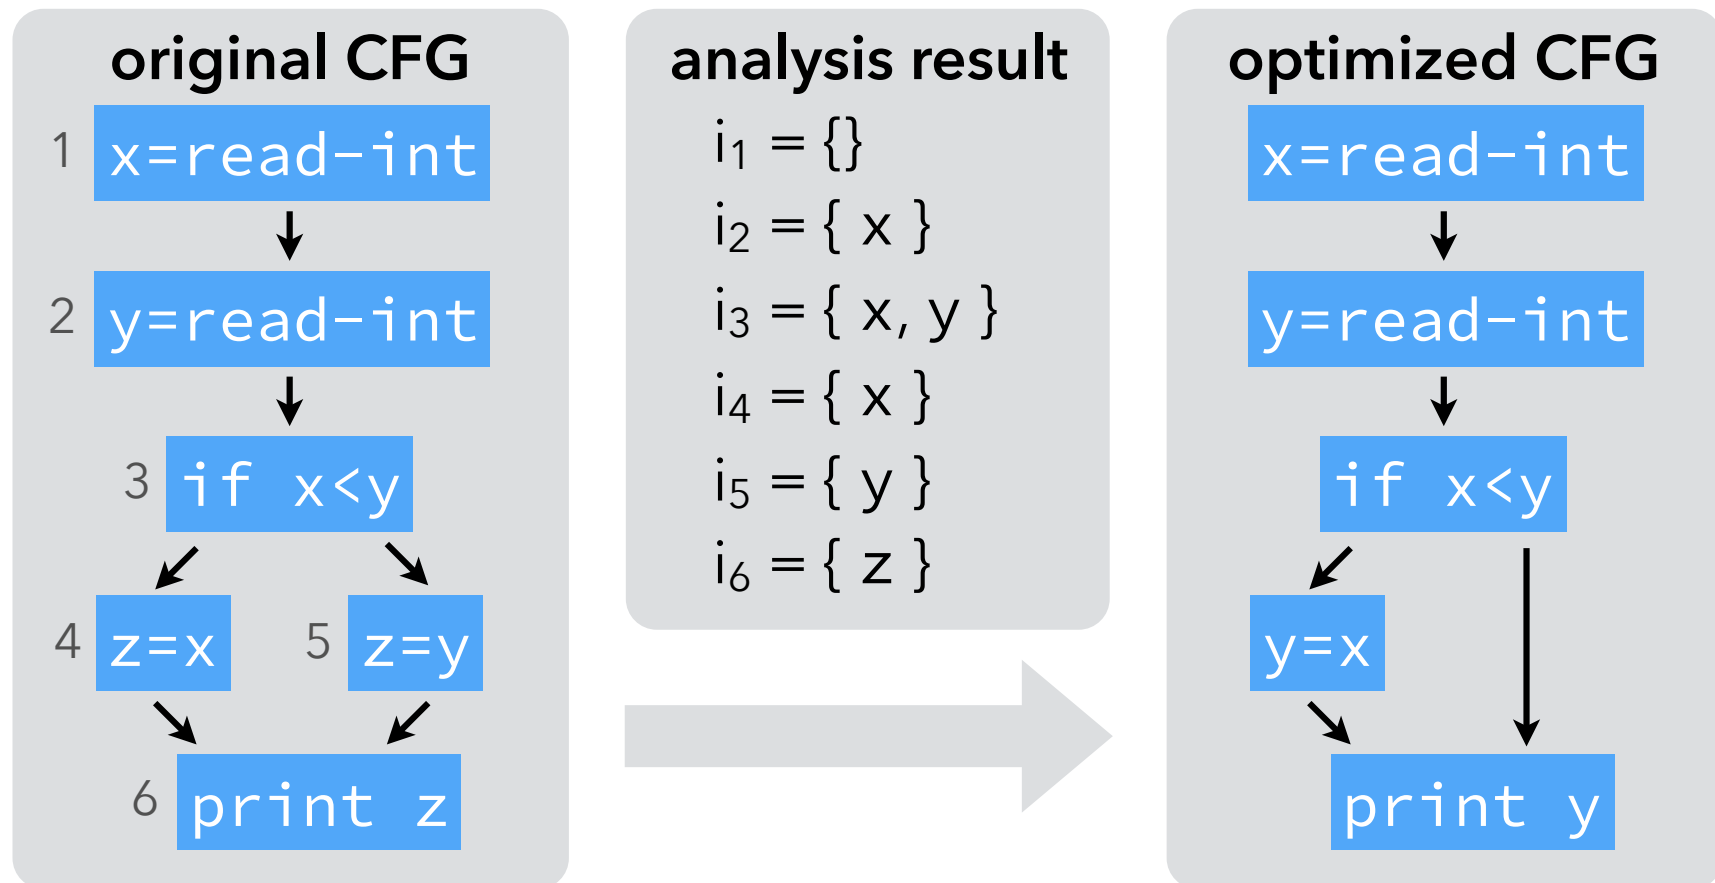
original CFG

1 x=read-int

2 y=read-int

3 if x<y

4 z=x

5 z=y

6 print z

analysis result

$i_1 = \{\}$

$i_2 = \{ x \}$

$i_3 = \{ x, y \}$

$i_4 = \{ x \}$

$i_5 = \{ y \}$

$i_6 = \{ z \}$

optimized CFG

x=read-int

y=read-int

if x<y

y=x

print y